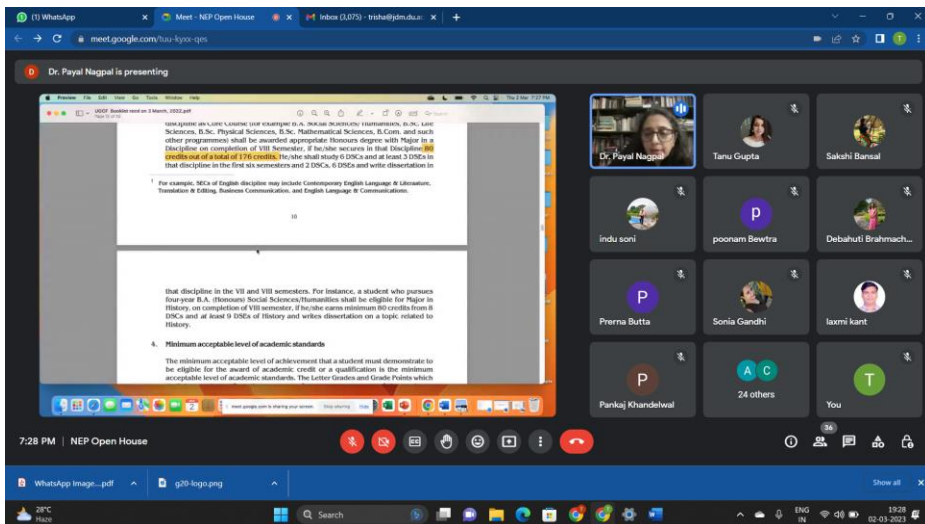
(1) WhatsApp
Meet - NEP Open House
Inbox (3,075) - trisha@jdm.du.ac
meet.google.com/tuu-kyxx-qes

Dr. Payal Nagpal is presenting

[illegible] discipline as Core Course (for example B.A. Social Sciences/ Humanities, B.Sc. Life Sciences, B.Sc. Physical Sciences, B.Sc. Mathematical Sciences, B.Com. and such other programmes) shall be awarded appropriate Honours degree with Major in a Discipline on completion of VIII Semester, if he/she secures in that Discipline 80 credits out of a total of 176 credits. He/she shall study 6 DSCs and at least 3 DSEs in that discipline in the first six semesters and 2 DSCs, 6 DSEs and write dissertation in

$^1$ For example, SECs of English discipline may include Contemporary English Language & Literature, Translation & Editing, Business Communication, and English Language & Communications.

10

that discipline in the VII and VIII semesters. For instance, a student who pursues four-year B.A. (Honours) Social Sciences/Humanities shall be eligible for Major in History, on completion of VIII semester, if he/she earns minimum 80 credits from 8 DSCs and at least 9 DSEs of History and writes dissertation on a topic related to History.

4. Minimum acceptable level of academic standards

The minimum acceptable level of achievement that a student must demonstrate to be eligible for the award of academic credit or a qualification is the minimum acceptable level of academic standards. The Letter Grades and Grade Points which

meet.google.com is sharing your screen. Stop sharing Hide

Dr. Payal Nagpal
Tanu Gupta
Sakshi Bansal
indu soni
poonam Bewtra
Debahuti Brahmach...
Prerna Butta
Sonia Gandhi
laxmi kant
Pankaj Khandelwal
24 others
You

7:28 PM | NEP Open House

36

WhatsApp Image....pdf
g20-logo.png
Show all

28°C
Haze
Search
ENG IN
19:28
02-03-2023